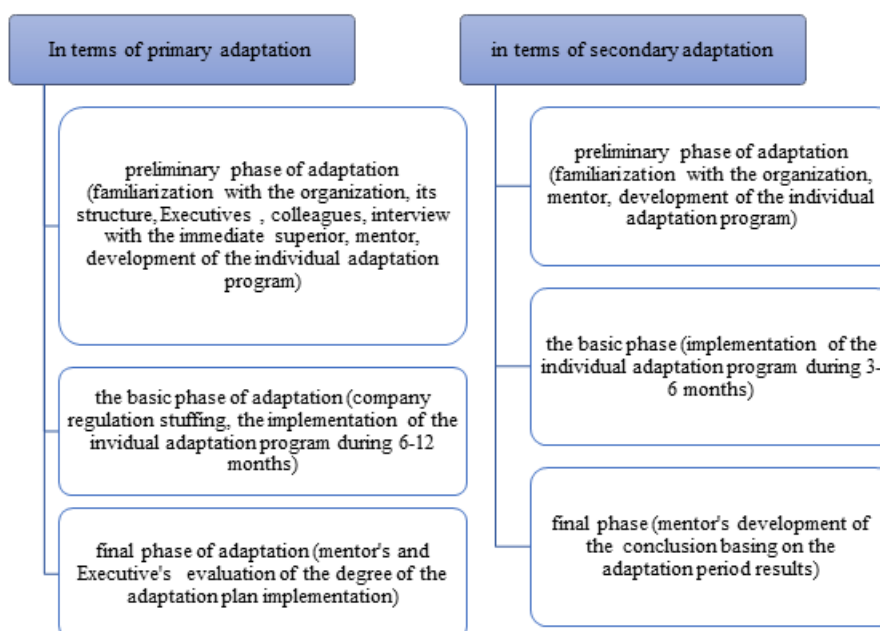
In terms of primary adaptation

preliminary phase of adaptation (familiarization with the organization, its structure, Executives , colleagues, interview with the immediate superior, mentor, development of the individual adaptation program)

the basic phase of adaptation (company regulation stuffing, the implementation of the invidual adaptation program during 6-12 months)

final phase of adaptation (mentor's and Executive's evaluation of the degree of the adaptation plan implementation)

in terms of secondary adaptation

preliminary phase of adaptation (familiarization with the organization, mentor, development of the individual adaptation program)

the basic phase (implementation of the individual adaptation program during 3-6 months)

final phase (mentor's development of the conclusion basing on the adaptation period results)